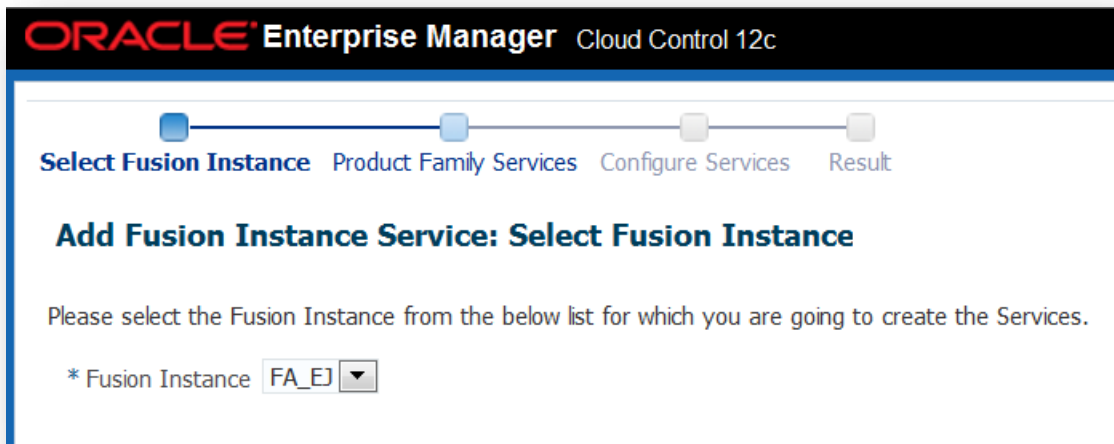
ORACLE Enterprise Manager Cloud Control 12c

Select Fusion Instance Product Family Services Configure Services Result

Add Fusion Instance Service: Select Fusion Instance

Please select the Fusion Instance from the below list for which you are going to create the Services.

* Fusion Instance FA_EJ